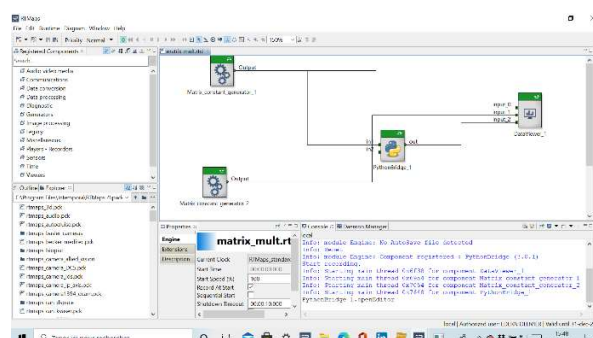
RTMaps
File Edit Diagrams Windows Help
Registered Components
Audio video media
Communications
Data conversion
Data processing
Diagnostic
Generators
Image processing
Legacy
Miscellaneous
Players - Recorders
Sensors
Time
Viewers
matrix_mult.rtd
Output
Matrix_constant_generator_1
input_0
input_1
input_2
DataViewer_1
in
out
PythonBridge_1
Output
Matrix_constant_generator_2
Outline
Properties
Engine
Extensions
Description
matrix_mult.rt
Current Clock
Start Time
Start Speed (%)
Record At Start
Sequential Start
Shutdown Timeout
Console
Versions Manager
Info: module Engine: No AutoSave file detected
Info: Done.
Info: module Engine: Component registered : PythonBridge (3.0.1)
Start recording.
Info: Starting main thread for component DataViewer_1
Info: Starting main thread for component Matrix_constant_generator_1
Info: Starting main thread for component Matrix_constant_generator_2
Info: Starting main thread for component PythonBridge_1
PythonBridge 1:openEditor